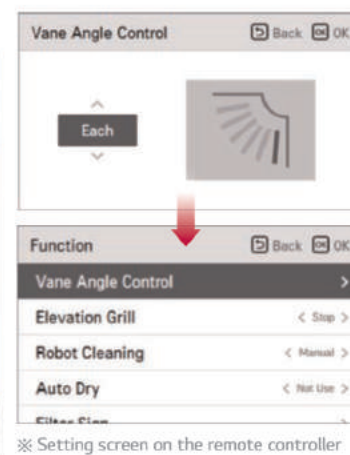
Vane Angle Control
Back OK

Each

Function
Back OK

Vane Angle Control >
Elevation Grill < Stop >
Robot Cleaning < Manual >
Auto Dry < Not Use >
Filter Sign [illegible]

※ Setting screen on the remote controller